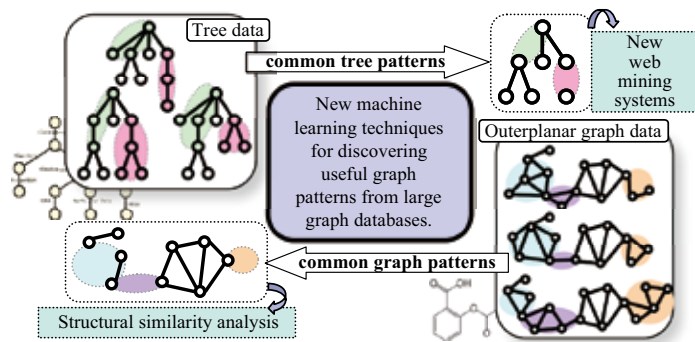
Tree data

common tree patterns

New web mining systems

New machine learning techniques for discovering useful graph patterns from large graph databases.

Outerplanar graph data

common graph patterns

Structural similarity analysis